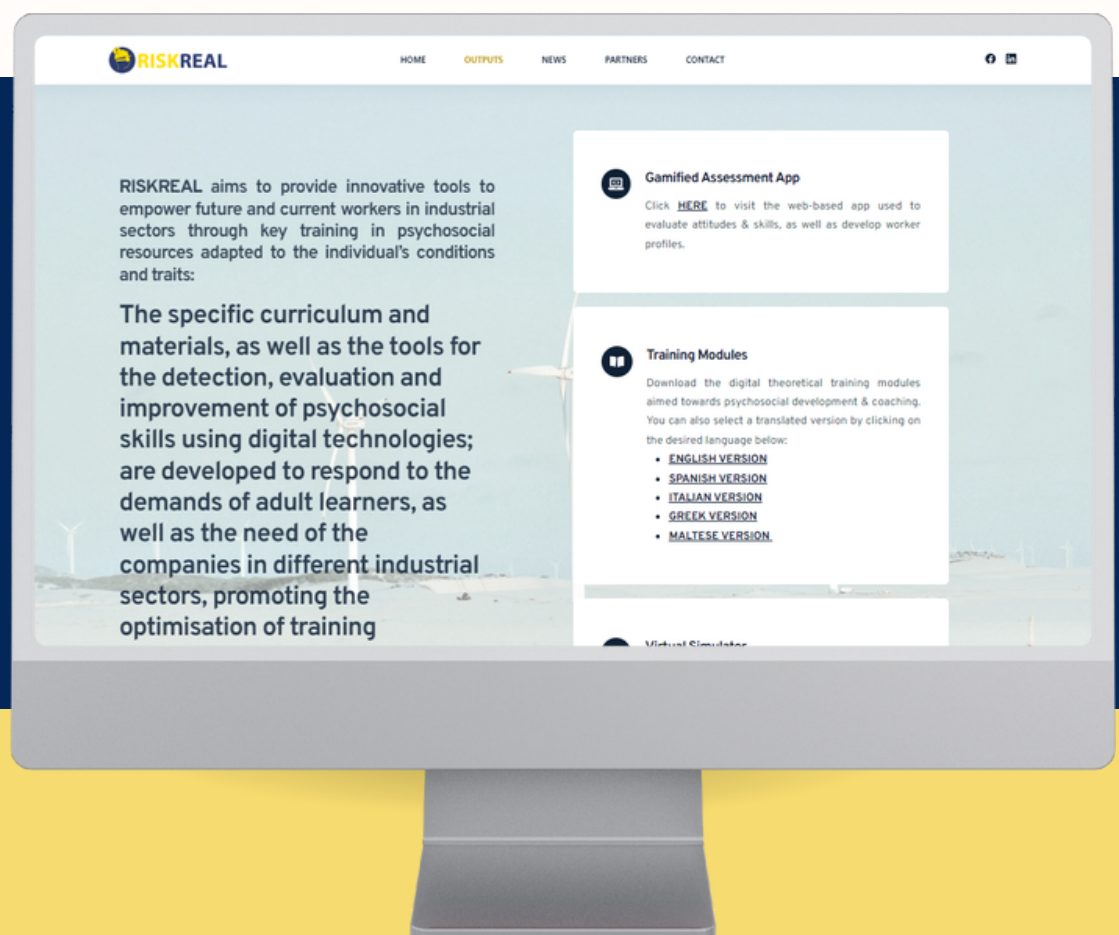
RISKREAL

HOME OUTPUTS NEWS PARTNERS CONTACT

RISKREAL aims to provide innovative tools to empower future and current workers in industrial sectors through key training in psychosocial resources adapted to the individual's conditions and traits:

The specific curriculum and materials, as well as the tools for the detection, evaluation and improvement of psychosocial skills using digital technologies; are developed to respond to the demands of adult learners, as well as the need of the companies in different industrial sectors, promoting the optimisation of training

Gamified Assessment App

Click HERE to visit the web-based app used to evaluate attitudes & skills, as well as develop worker profiles.

Training Modules

Download the digital theoretical training modules aimed towards psychosocial development & coaching. You can also select a translated version by clicking on the desired language below:

- ENGLISH VERSION
- SPANISH VERSION
- ITALIAN VERSION
- GREEK VERSION
- MALTESE VERSION

Virtual Simulator